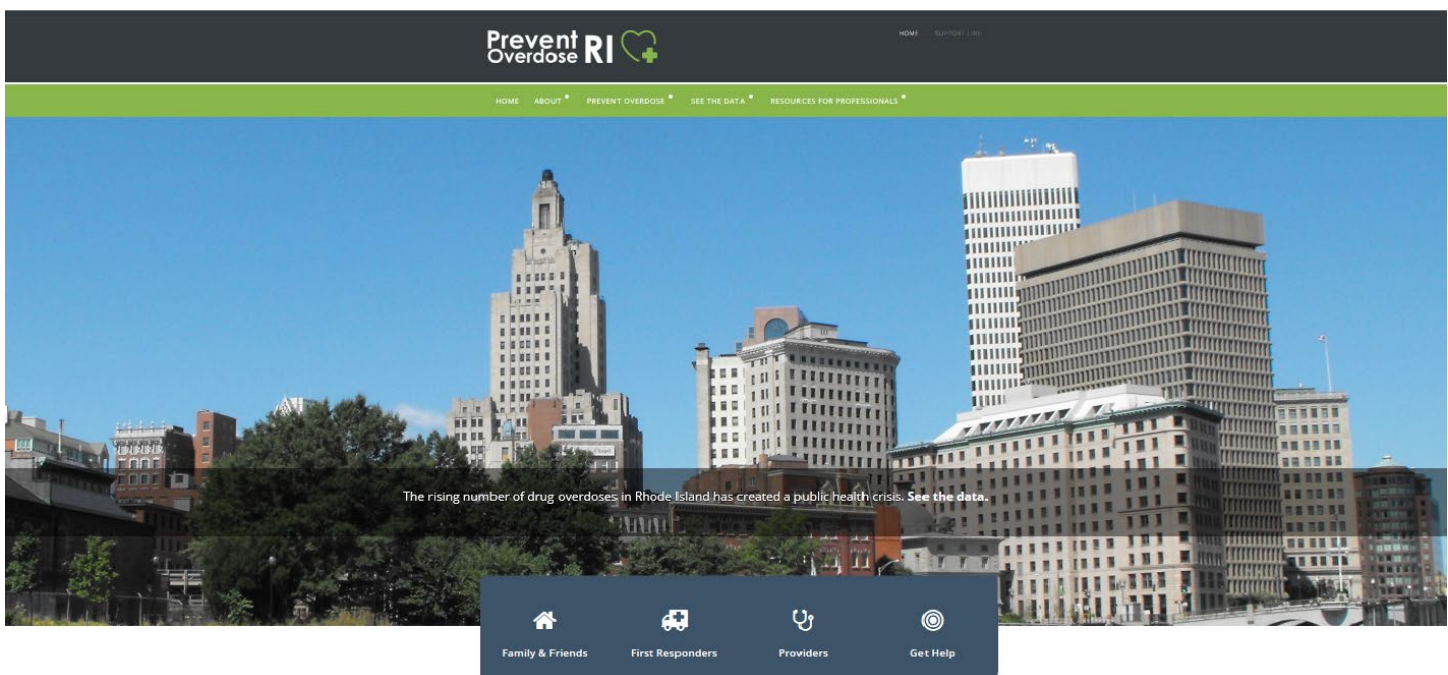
Prevent Overdose RI

HOME SUPPORT LINE

HOME ABOUT PREVENT OVERDOSE SEE THE DATA RESOURCES FOR PROFESSIONALS

The rising number of drug overdoses in Rhode Island has created a public health crisis. **See the data.**

Family & Friends First Responders Providers Get Help